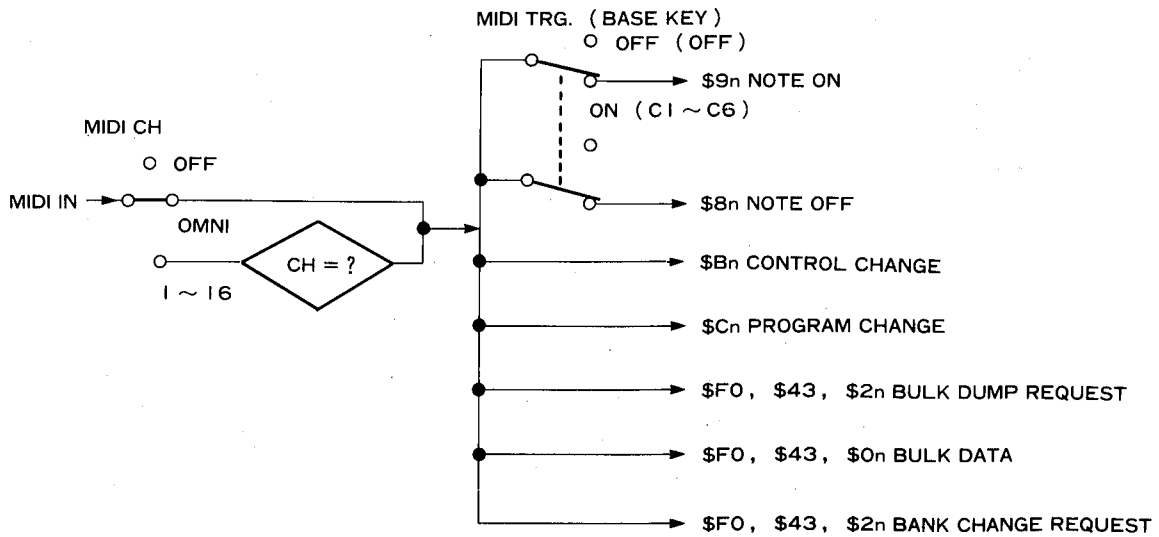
MIDI TRG. (BASE KEY)
OFF (OFF)
\$9n NOTE ON
ON (C1 ~ C6)

MIDI CH
OFF
MIDI IN
OMNI
CH = ?
1 ~ 16

\$8n NOTE OFF
\$Bn CONTROL CHANGE
\$Cn PROGRAM CHANGE
\$F0, \$43, \$2n BULK DUMP REQUEST
\$F0, \$43, \$0n BULK DATA
\$F0, \$43, \$2n BANK CHANGE REQUEST